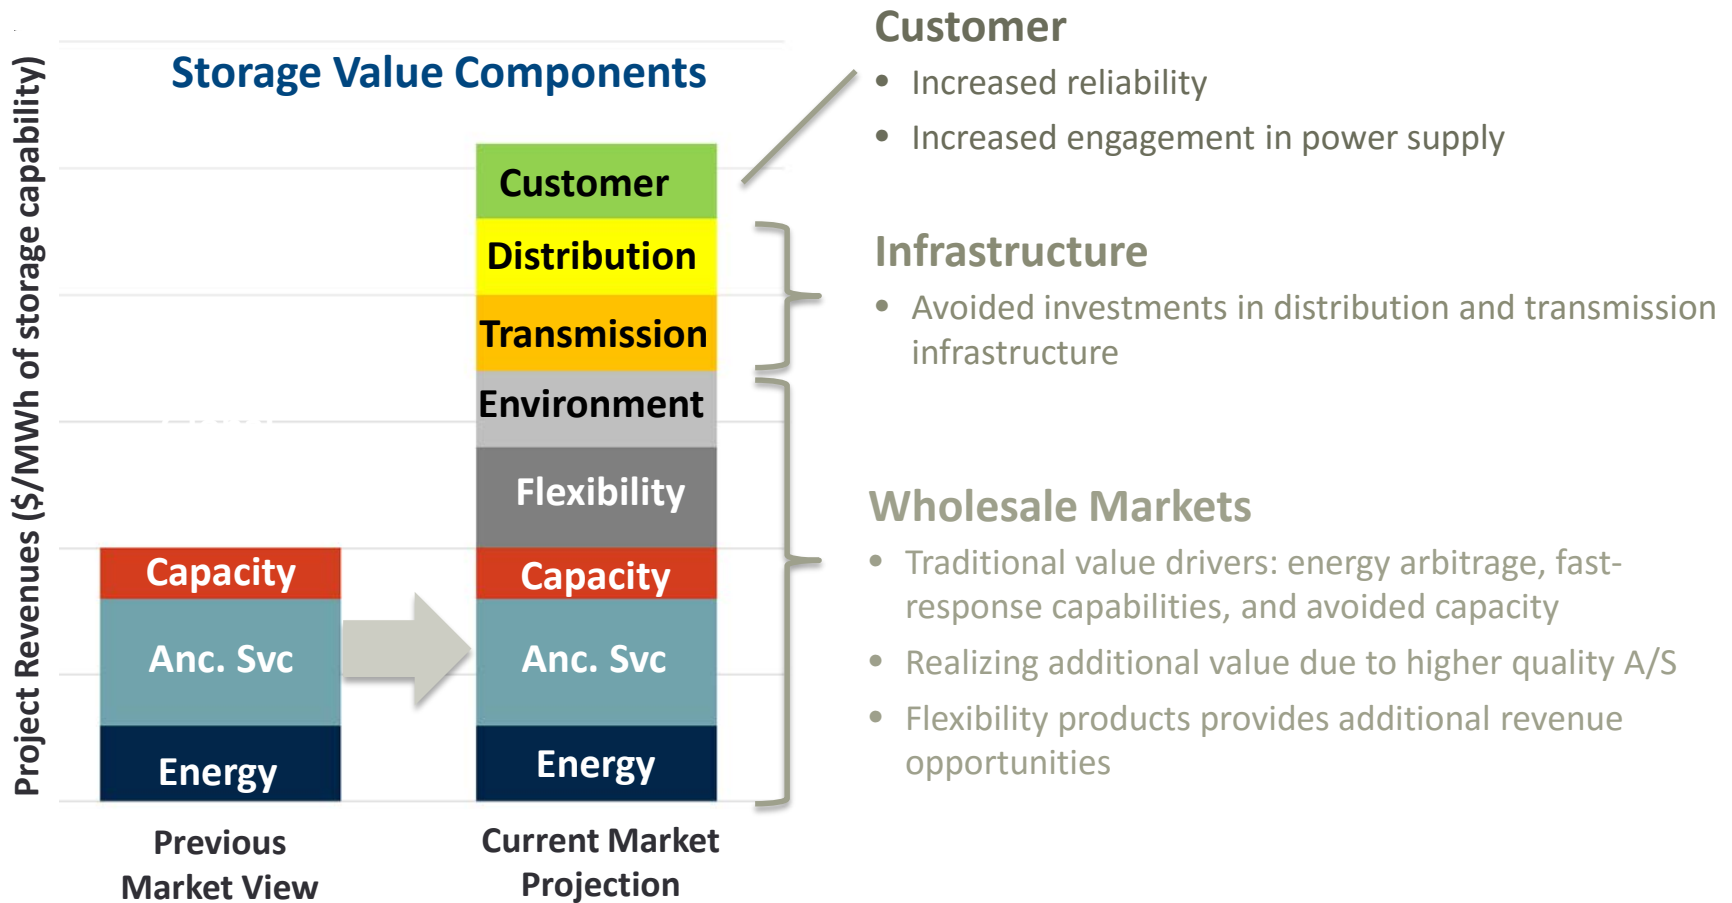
Storage Value Components

Project Revenues ($/MWh of storage capability)

Capacity
Anc. Svc
Energy

Customer
Distribution
Transmission
Environment
Flexibility
Capacity
Anc. Svc
Energy

Previous Market View

Current Market Projection

Customer
• Increased reliability
• Increased engagement in power supply

Infrastructure
• Avoided investments in distribution and transmission infrastructure

Wholesale Markets
• Traditional value drivers: energy arbitrage, fast-response capabilities, and avoided capacity
• Realizing additional value due to higher quality A/S
• Flexibility products provides additional revenue opportunities